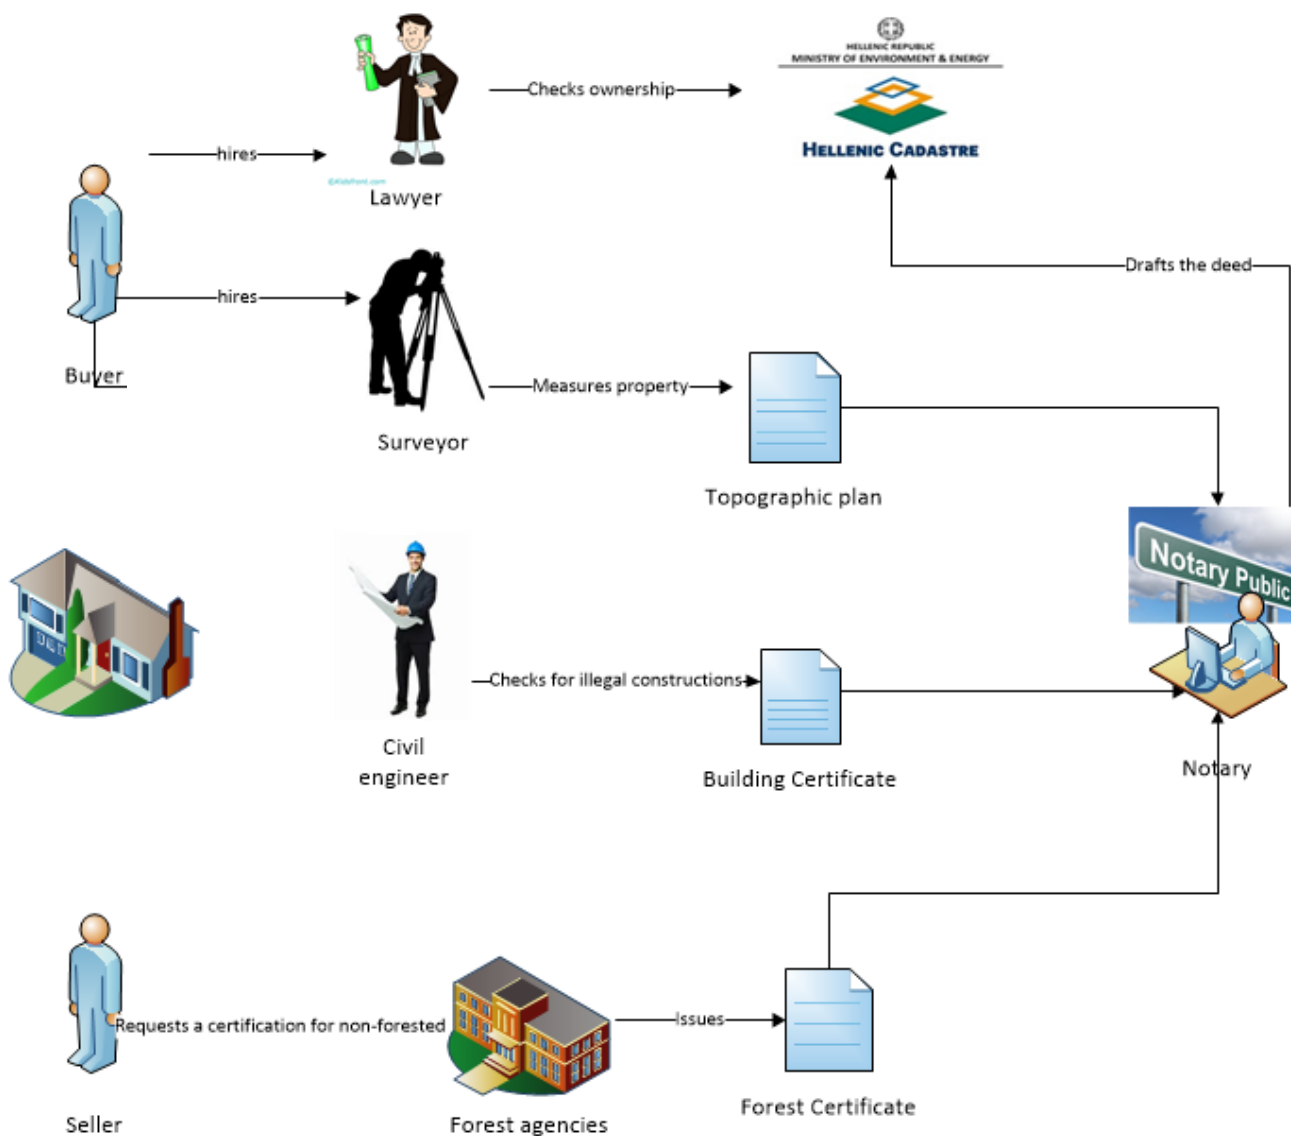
hires

Lawyer

Checks ownership

HELLENIC REPUBLIC
MINISTRY OF ENVIRONMENT & ENERGY

HELLENIC CADASTRE

Buyer

hires

Surveyor

Measures property

Topographic plan

Drafts the deed

Notary Public

Notary

Civil engineer

Checks for illegal constructions

Building Certificate

Seller

Requests a certification for non-forested

Forest agencies

Issues

Forest Certificate